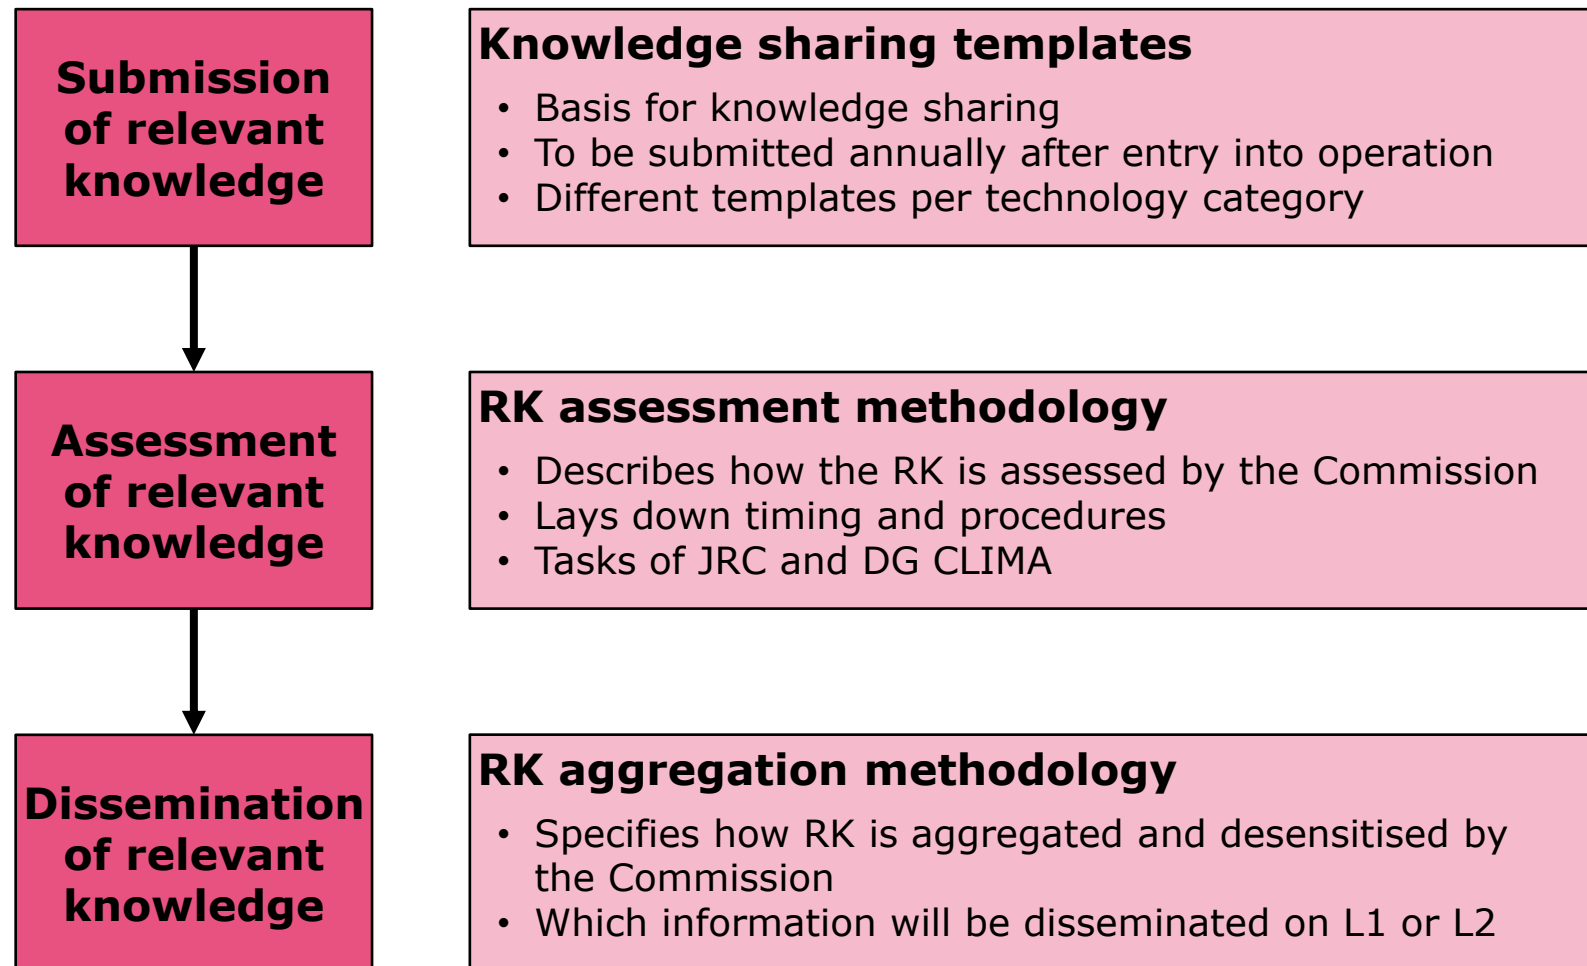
Submission of relevant knowledge

Knowledge sharing templates

- Basis for knowledge sharing
- To be submitted annually after entry into operation
- Different templates per technology category

Assessment of relevant knowledge

RK assessment methodology

- Describes how the RK is assessed by the Commission
- Lays down timing and procedures
- Tasks of JRC and DG CLIMA

Dissemination of relevant knowledge

RK aggregation methodology

- Specifies how RK is aggregated and desensitised by the Commission
- Which information will be disseminated on L1 or L2